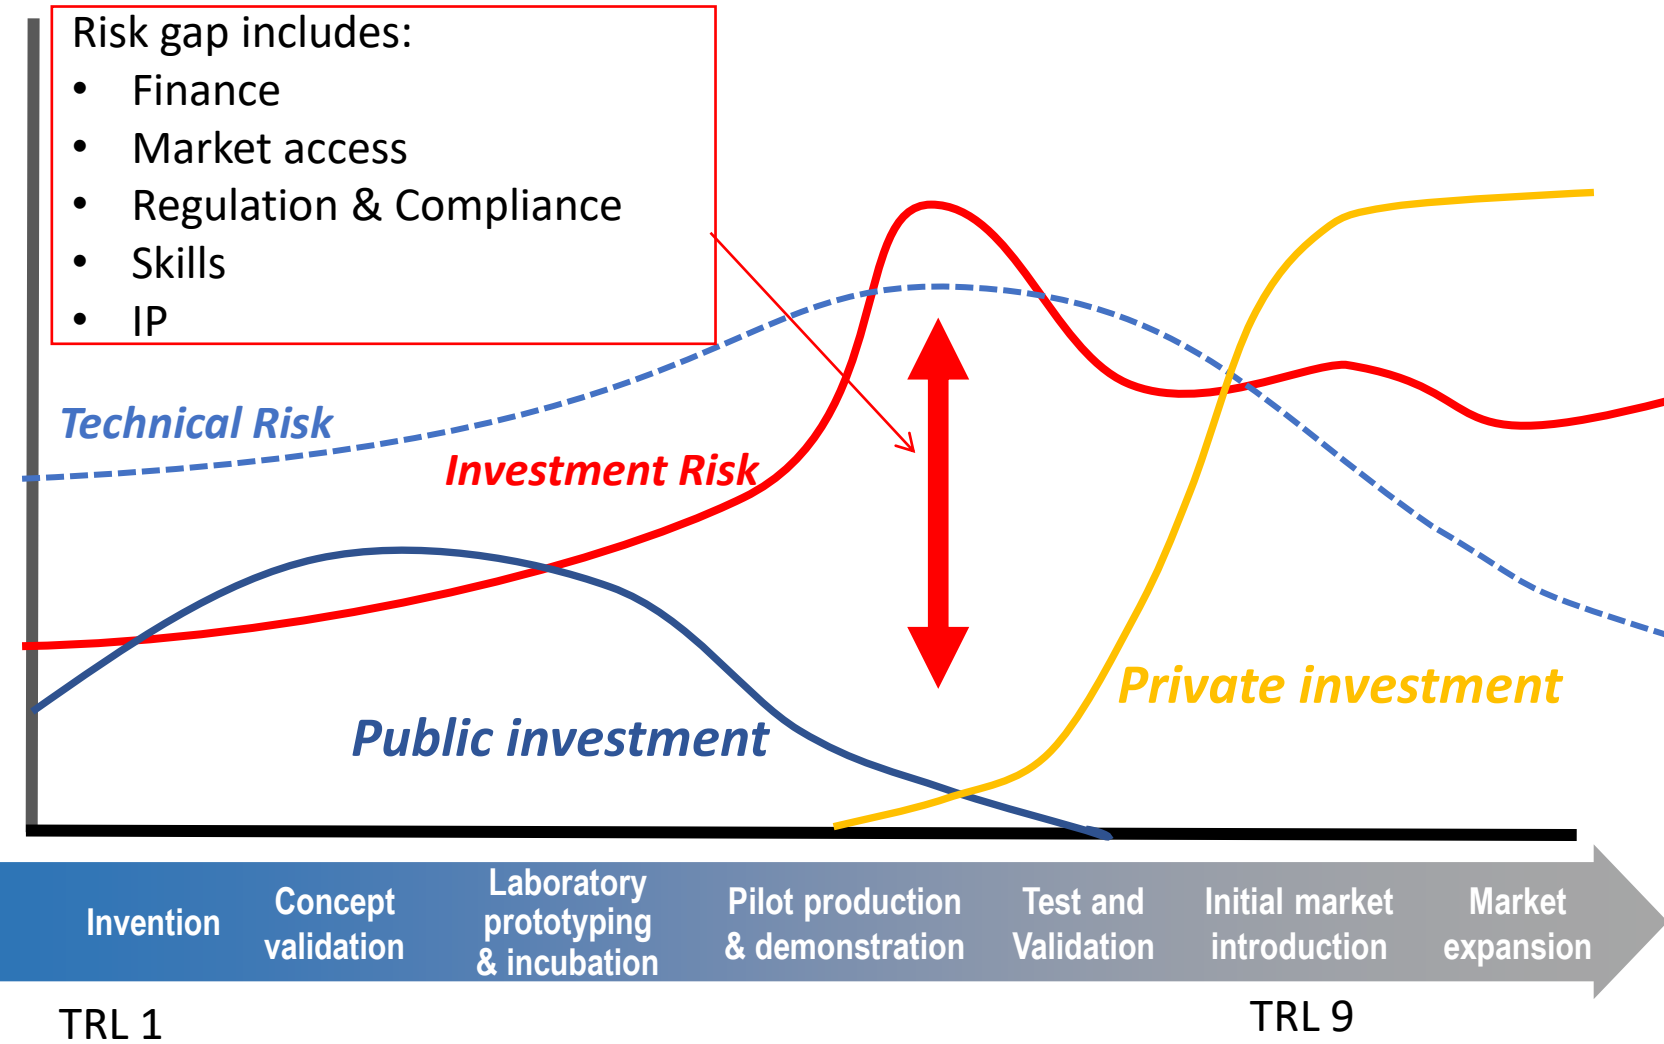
Risk gap includes:
• Finance
• Market access
• Regulation & Compliance
• Skills
• IP

Technical Risk

Investment Risk

Public investment

Private investment

Invention

Concept validation

Laboratory prototyping & incubation

Pilot production & demonstration

Test and Validation

Initial market introduction

Market expansion

TRL 1

TRL 9